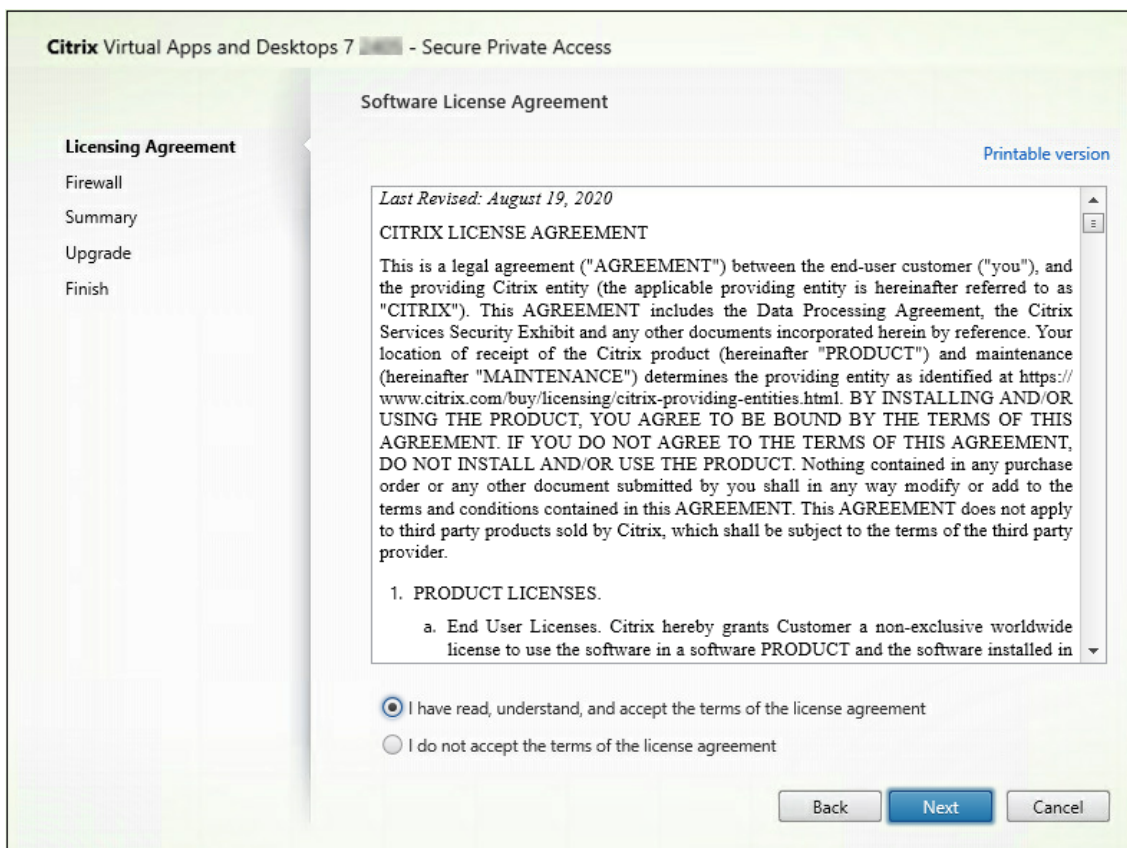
Citrix Virtual Apps and Desktops 7 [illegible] - Secure Private Access

Software License Agreement

Licensing Agreement
Firewall
Summary
Upgrade
Finish

Printable version

Last Revised: August 19, 2020

CITRIX LICENSE AGREEMENT

This is a legal agreement ("AGREEMENT") between the end-user customer ("you"), and the providing Citrix entity (the applicable providing entity is hereinafter referred to as "CITRIX"). This AGREEMENT includes the Data Processing Agreement, the Citrix Services Security Exhibit and any other documents incorporated herein by reference. Your location of receipt of the Citrix product (hereinafter "PRODUCT") and maintenance (hereinafter "MAINTENANCE") determines the providing entity as identified at https://www.citrix.com/buy/licensing/citrix-providing-entities.html. BY INSTALLING AND/OR USING THE PRODUCT, YOU AGREE TO BE BOUND BY THE TERMS OF THIS AGREEMENT. IF YOU DO NOT AGREE TO THE TERMS OF THIS AGREEMENT, DO NOT INSTALL AND/OR USE THE PRODUCT. Nothing contained in any purchase order or any other document submitted by you shall in any way modify or add to the terms and conditions contained in this AGREEMENT. This AGREEMENT does not apply to third party products sold by Citrix, which shall be subject to the terms of the third party provider.

1. PRODUCT LICENSES.

a. End User Licenses. Citrix hereby grants Customer a non-exclusive worldwide license to use the software in a software PRODUCT and the software installed in

I have read, understand, and accept the terms of the license agreement

I do not accept the terms of the license agreement

Back Next Cancel